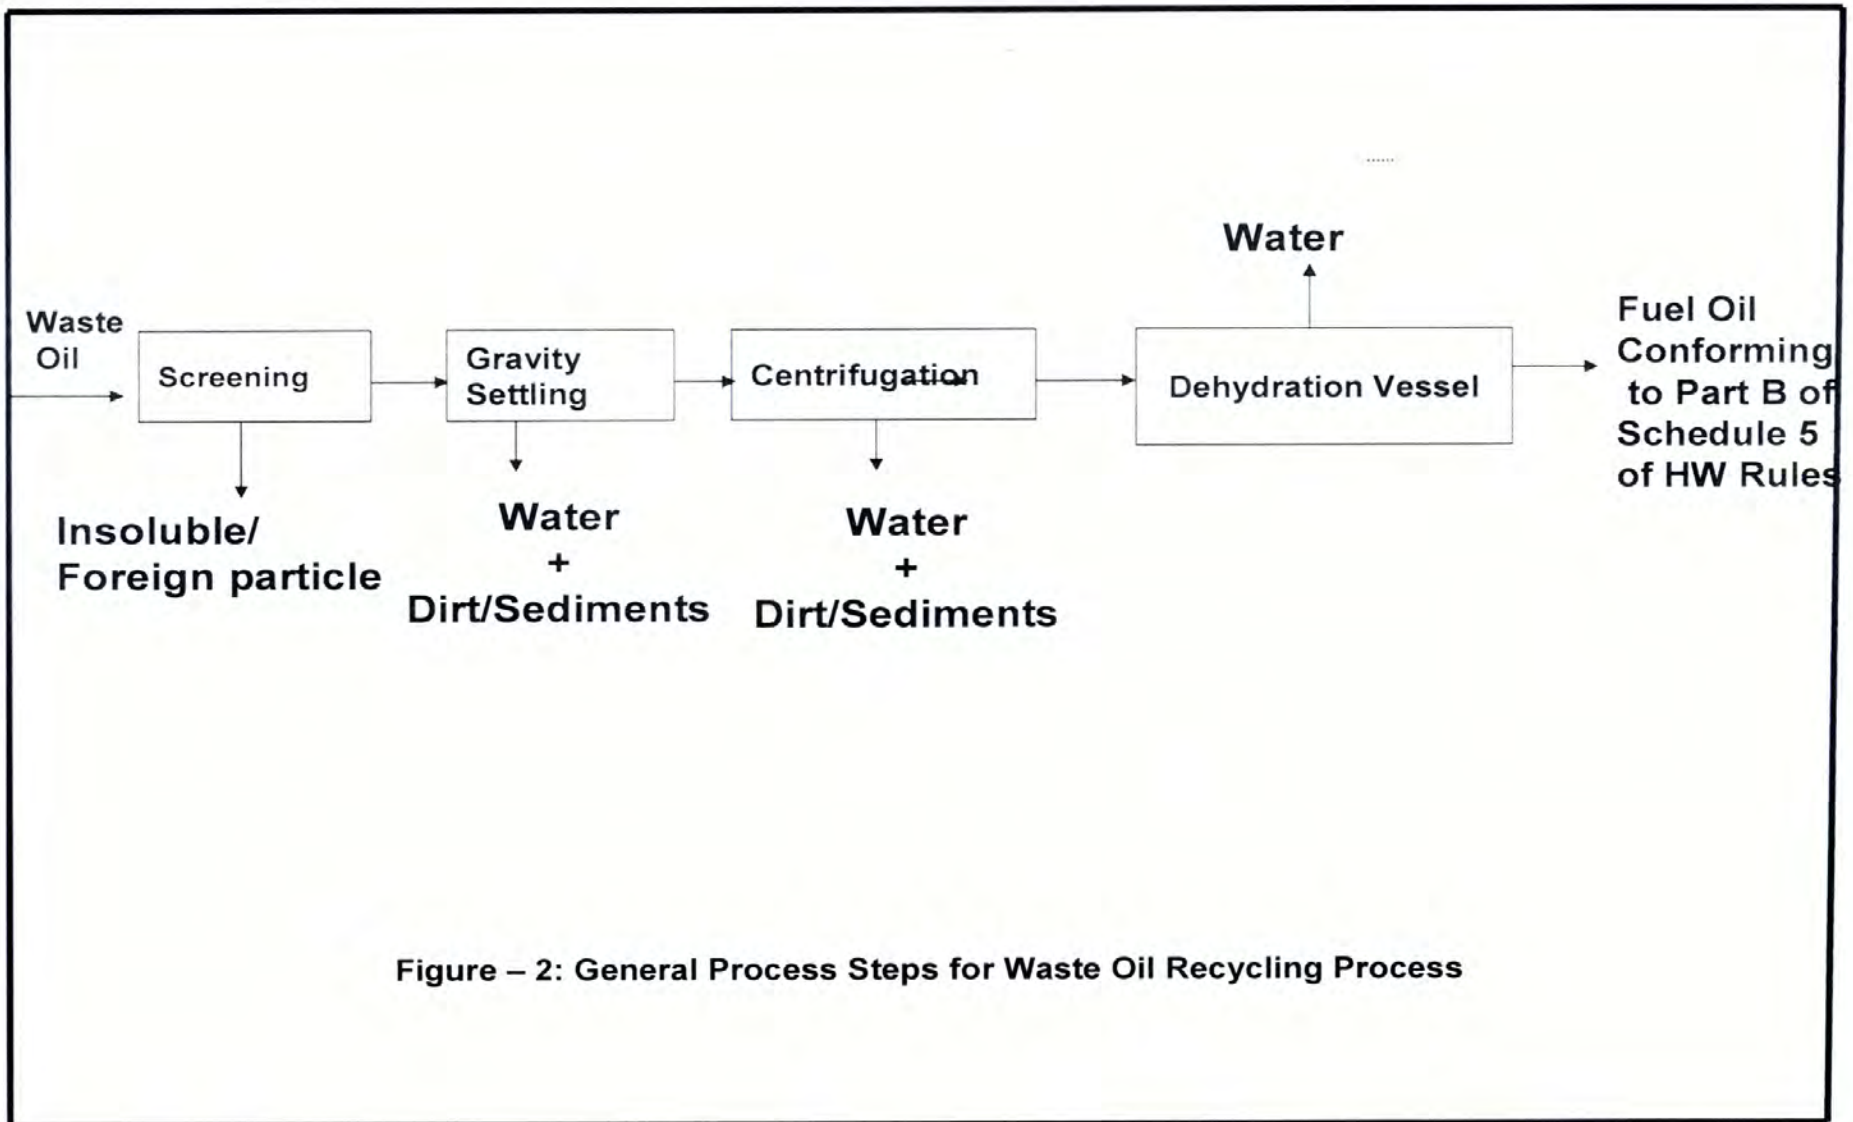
Water

Waste Oil

Screening

Gravity Settling

Centrifugation

Dehydration Vessel

Fuel Oil Conforming to Part B of Schedule 5 of HW Rules

Insoluble/ Foreign particle

Water + Dirt/Sediments

Water + Dirt/Sediments

Figure – 2: General Process Steps for Waste Oil Recycling Process